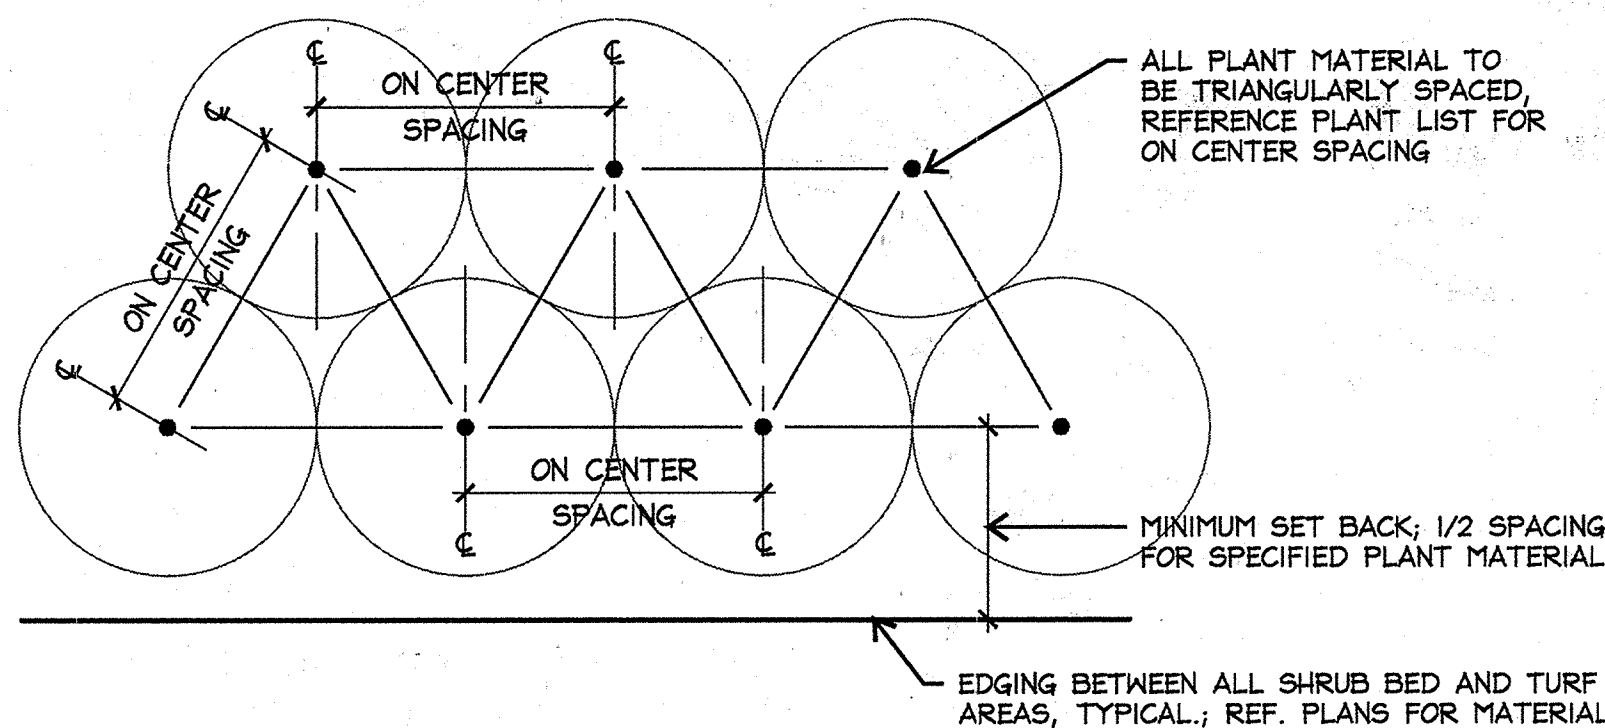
℄ ℄

ON CENTER SPACING

ALL PLANT MATERIAL TO BE TRIANGULARLY SPACED, REFERENCE PLANT LIST FOR ON CENTER SPACING

℄

ON CENTER SPACING

℄

ON CENTER SPACING

℄ ℄

MINIMUM SET BACK; 1/2 SPACING FOR SPECIFIED PLANT MATERIAL

EDGING BETWEEN ALL SHRUB BED AND TURF AREAS, TYPICAL.; REF. PLANS FOR MATERIAL